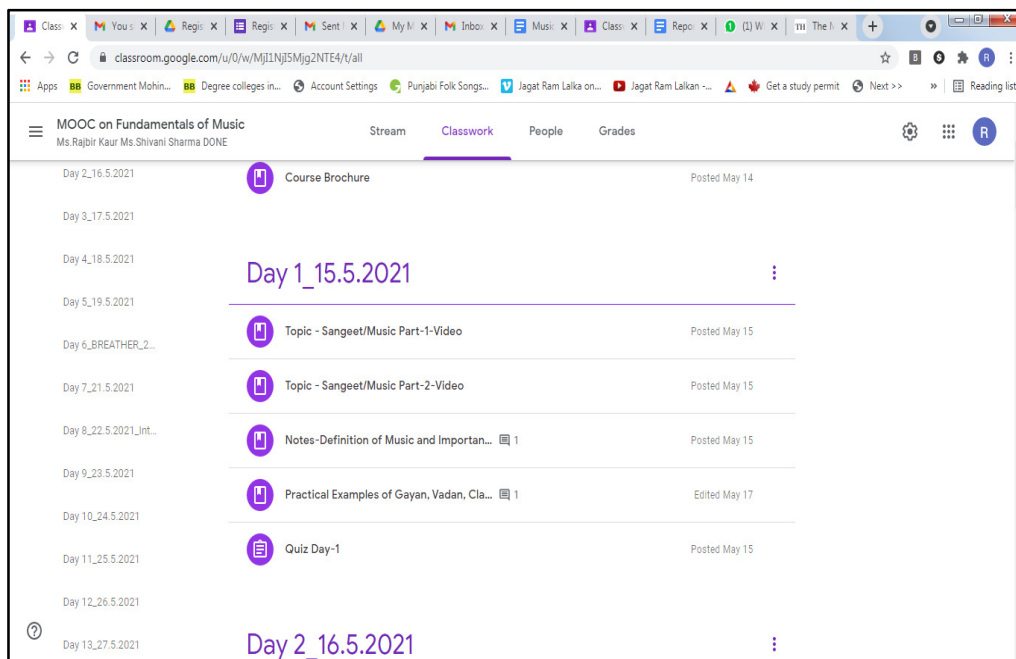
Class X | You s X | Regis X | Regis X | Sent X | My M X | Inbox X | Music X | Class X | Repo X | (1) W X | The X | +

classroom.google.com/u/0/w/MjI1NjI5Mjg2NTE4/t/all

Apps | Government Mohin... | Degree colleges in... | Account Settings | Punjabi Folk Songs... | Jagat Ram Lalka on... | Jagat Ram Lalkan -... | Get a study permit | Next >> | » | Reading list

MOOC on Fundamentals of Music
Ms.Rajbir Kaur Ms.Shivani Sharma DONE

Stream | Classwork | People | Grades

R

Day 2_16.5.2021
Day 3_17.5.2021
Day 4_18.5.2021
Day 5_19.5.2021
Day 6_BREATHER_2...
Day 7_21.5.2021
Day 8_22.5.2021_Int...
Day 9_23.5.2021
Day 10_24.5.2021
Day 11_25.5.2021
Day 12_26.5.2021
Day 13_27.5.2021

Course Brochure — Posted May 14

Day 1_15.5.2021

Topic - Sangeet/Music Part-1-Video — Posted May 15
Topic - Sangeet/Music Part-2-Video — Posted May 15
Notes-Definition of Music and Importan... 1 — Posted May 15
Practical Examples of Gayan, Vadan, Cla... 1 — Edited May 17
Quiz Day-1 — Posted May 15

Day 2_16.5.2021